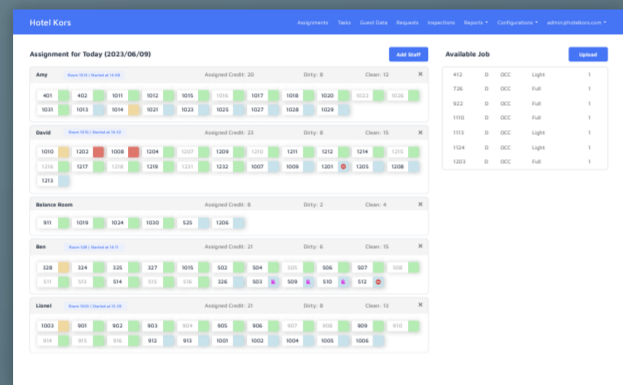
Hotel Kors

Assignments Tasks Guest Data Requests Inspections Reports Configurations admin@hotelkors.com

Assignment for Today (2023/06/09)

Add Staff

Amy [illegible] Assigned Credit: 20 Dirty: 8 Clean: 12

401 402 1011 1012 1015 1016 1017 1018 1020 1022 1026
1031 1013 1014 1021 1023 1025 1027 1028 1029

David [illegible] Assigned Credit: 23 Dirty: 8 Clean: 15

1010 1202 1008 1204 1207 1209 1210 1211 1212 1214 1215
1206 1217 1216 1218 1221 1232 1007 1009 1201 1205 1208
1213

Balance Room Assigned Credit: 8 Dirty: 2 Clean: 4

911 1019 1024 1030 525 1206

Ben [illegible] Assigned Credit: 21 Dirty: 6 Clean: 15

328 324 325 327 1015 502 504 505 506 507 508
511 514 515 516 326 503 509 510 512

Lionel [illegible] Assigned Credit: 21 Dirty: 8 Clean: 13

1003 901 902 903 904 905 906 907 908 909 910
914 915 916 912 913 1001 1002 1004 1005 1006

Available Job

Upload

| | | | | |
|---|---|---|---|---|
| 412 | D | OCC | Light | 1 |
| 726 | D | OCC | Full | 1 |
| 922 | D | OCC | Full | 1 |
| 1110 | D | OCC | Full | 1 |
| 1113 | D | OCC | Light | 1 |
| 1124 | D | OCC | Light | 1 |
| 1203 | D | OCC | Full | 1 |